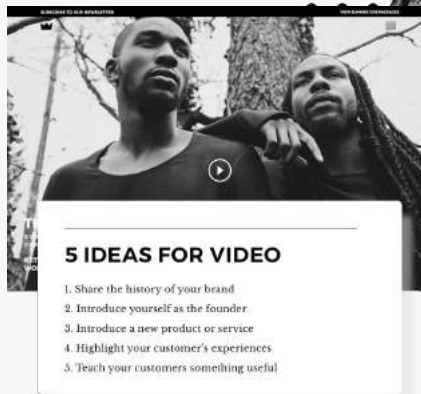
SUBSCRIBE TO OUR NEWSLETTER

VIEW SUMMER LOOKBOOK

5 IDEAS FOR VIDEO

1. Share the history of your brand
2. Introduce yourself as the founder
3. Introduce a new product or service
4. Highlight your customer's experiences
5. Teach your customers something useful